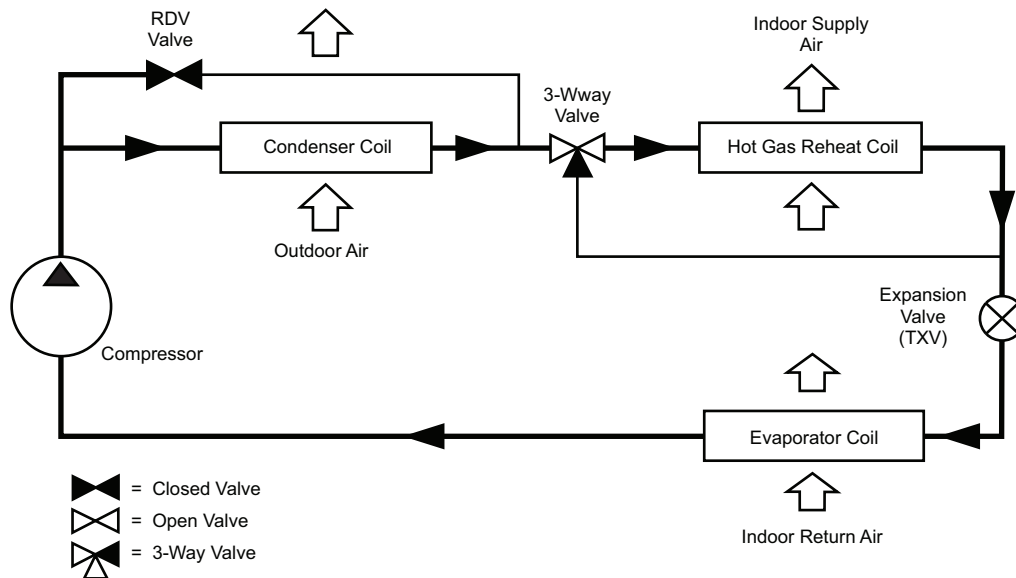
RDV Valve

Indoor Supply Air

3-Wway Valve

Condenser Coil

Hot Gas Reheat Coil

Outdoor Air

Expansion Valve (TXV)

Compressor

Evaporator Coil

= Closed Valve

= Open Valve

= 3-Way Valve

Indoor Return Air